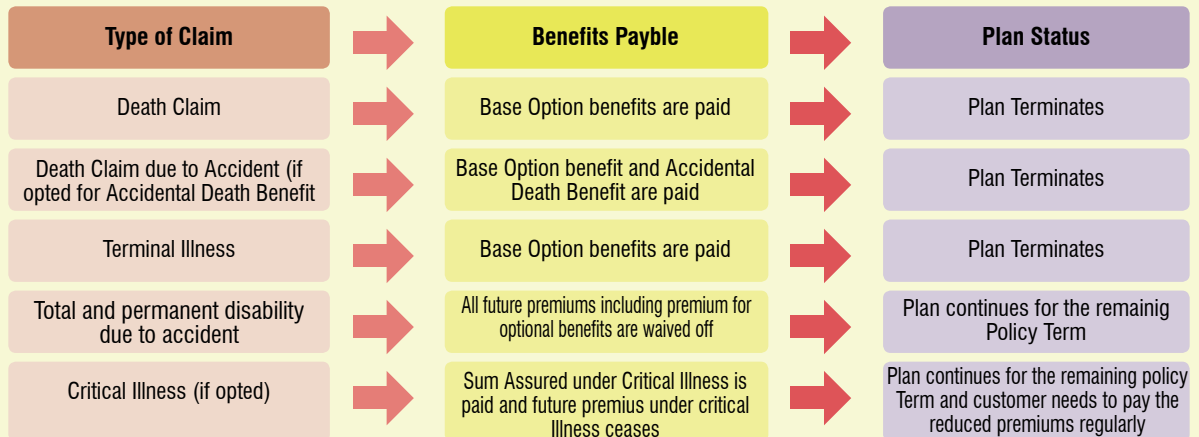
| Type of Claim | Benefits Payble | Plan Status |
|---|---|---|
| Death Claim | Base Option benefits are paid | Plan Terminates |
| Death Claim due to Accident (if opted for Accidental Death Benefit | Base Option benefit and Accidental Death Benefit are paid | Plan Terminates |
| Terminal Illness | Base Option benefits are paid | Plan Terminates |
| Total and permanent disability due to accident | All future premiums including premium for optional benefits are waived off | Plan continues for the remainig Policy Term |
| Critical Illness (if opted) | Sum Assured under Critical Illness is paid and future premius under critical Illness ceases | Plan continues for the remaining policy Term and customer needs to pay the reduced premiums regularly |